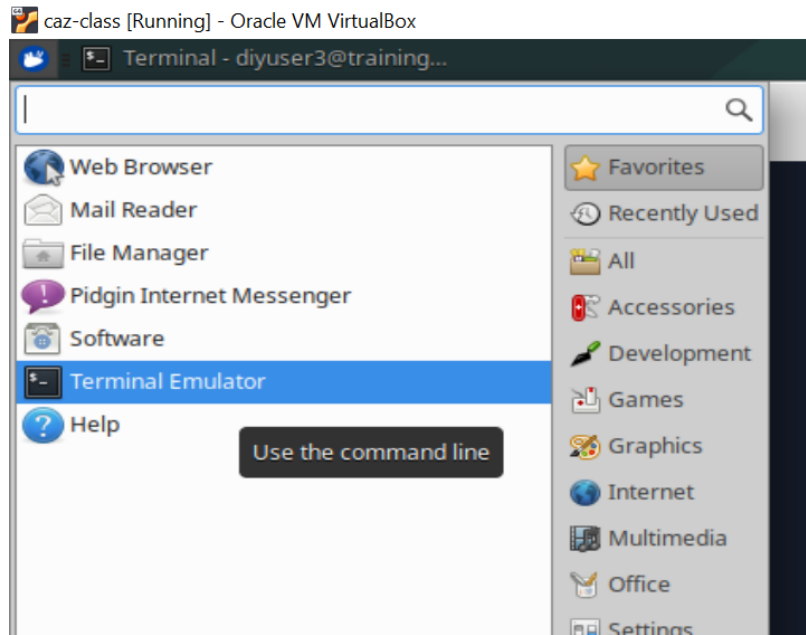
caz-class [Running] - Oracle VM VirtualBox

Terminal - diyuser3@training...

Web Browser
Mail Reader
File Manager
Pidgin Internet Messenger
Software
Terminal Emulator
Help

Use the command line

Favorites
Recently Used
All
Accessories
Development
Games
Graphics
Internet
Multimedia
Office
Settings